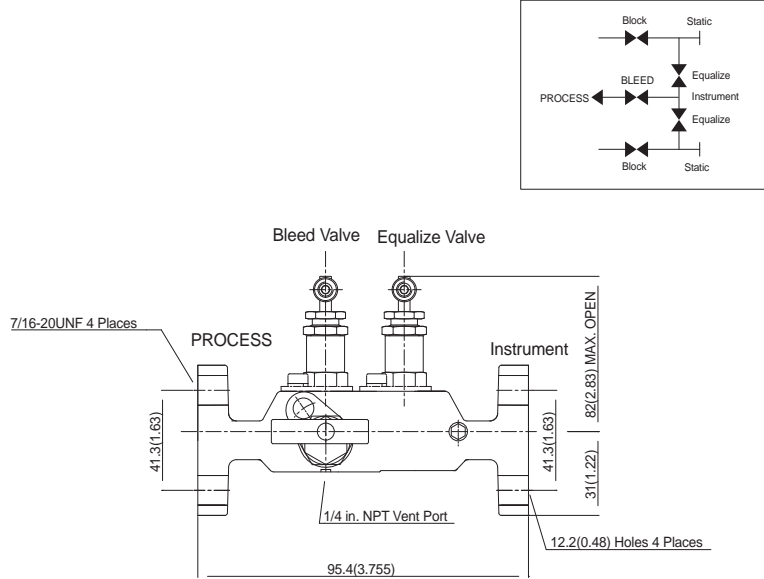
Block
Static
Equalize
BLEED
Instrument
PROCESS
Equalize
Block
Static

Bleed Valve
Equalize Valve
7/16-20UNF 4 Places
PROCESS
Instrument
82(2.83) MAX. OPEN
41.3(1.63)
41.3(1.63)
31(1.22)
1/4 in. NPT Vent Port
12.2(0.48) Holes 4 Places
95.4(3.755)